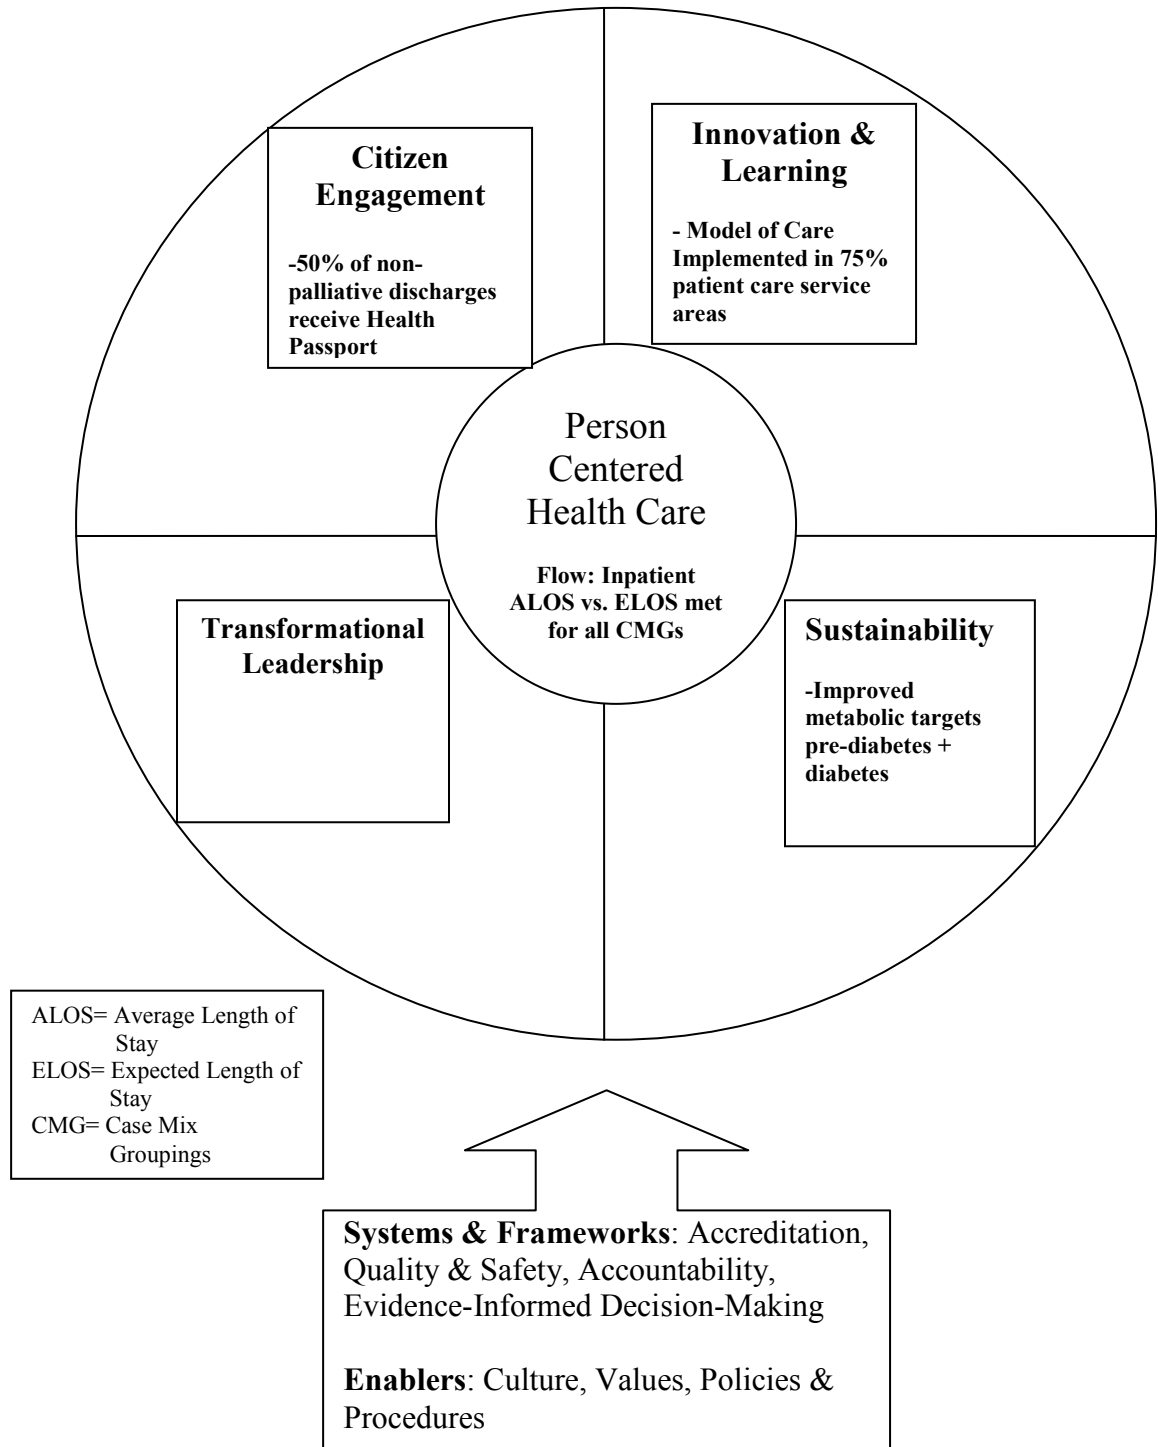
Citizen Engagement

-50% of non-palliative discharges receive Health Passport

Innovation & Learning

- Model of Care Implemented in 75% patient care service areas

Person Centered Health Care

Flow: Inpatient ALOS vs. ELOS met for all CMGs

Transformational Leadership

Sustainability

-Improved metabolic targets pre-diabetes + diabetes

ALOS= Average Length of Stay
ELOS= Expected Length of Stay
CMG= Case Mix Groupings

**Systems & Frameworks**: Accreditation, Quality & Safety, Accountability, Evidence-Informed Decision-Making

**Enablers**: Culture, Values, Policies & Procedures